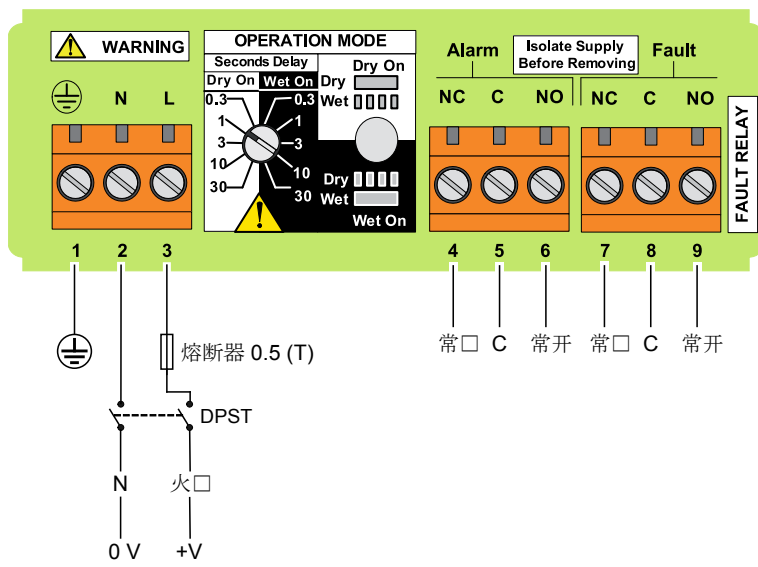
WARNING

N L

OPERATION MODE

Seconds Delay

Dry On Wet On

Dry On

0.3 0.3
1 1
3 3
10 10
30 30

Dry
Wet

Dry
Wet

Wet On

Alarm

Isolate Supply Before Removing

Fault

NC C NO NC C NO

FAULT RELAY

1 2 3

4 5 6 7 8 9

熔断器 0.5 (T)

DPST

N

火□

0 V

+V

常□ C 常开 常□ C 常开